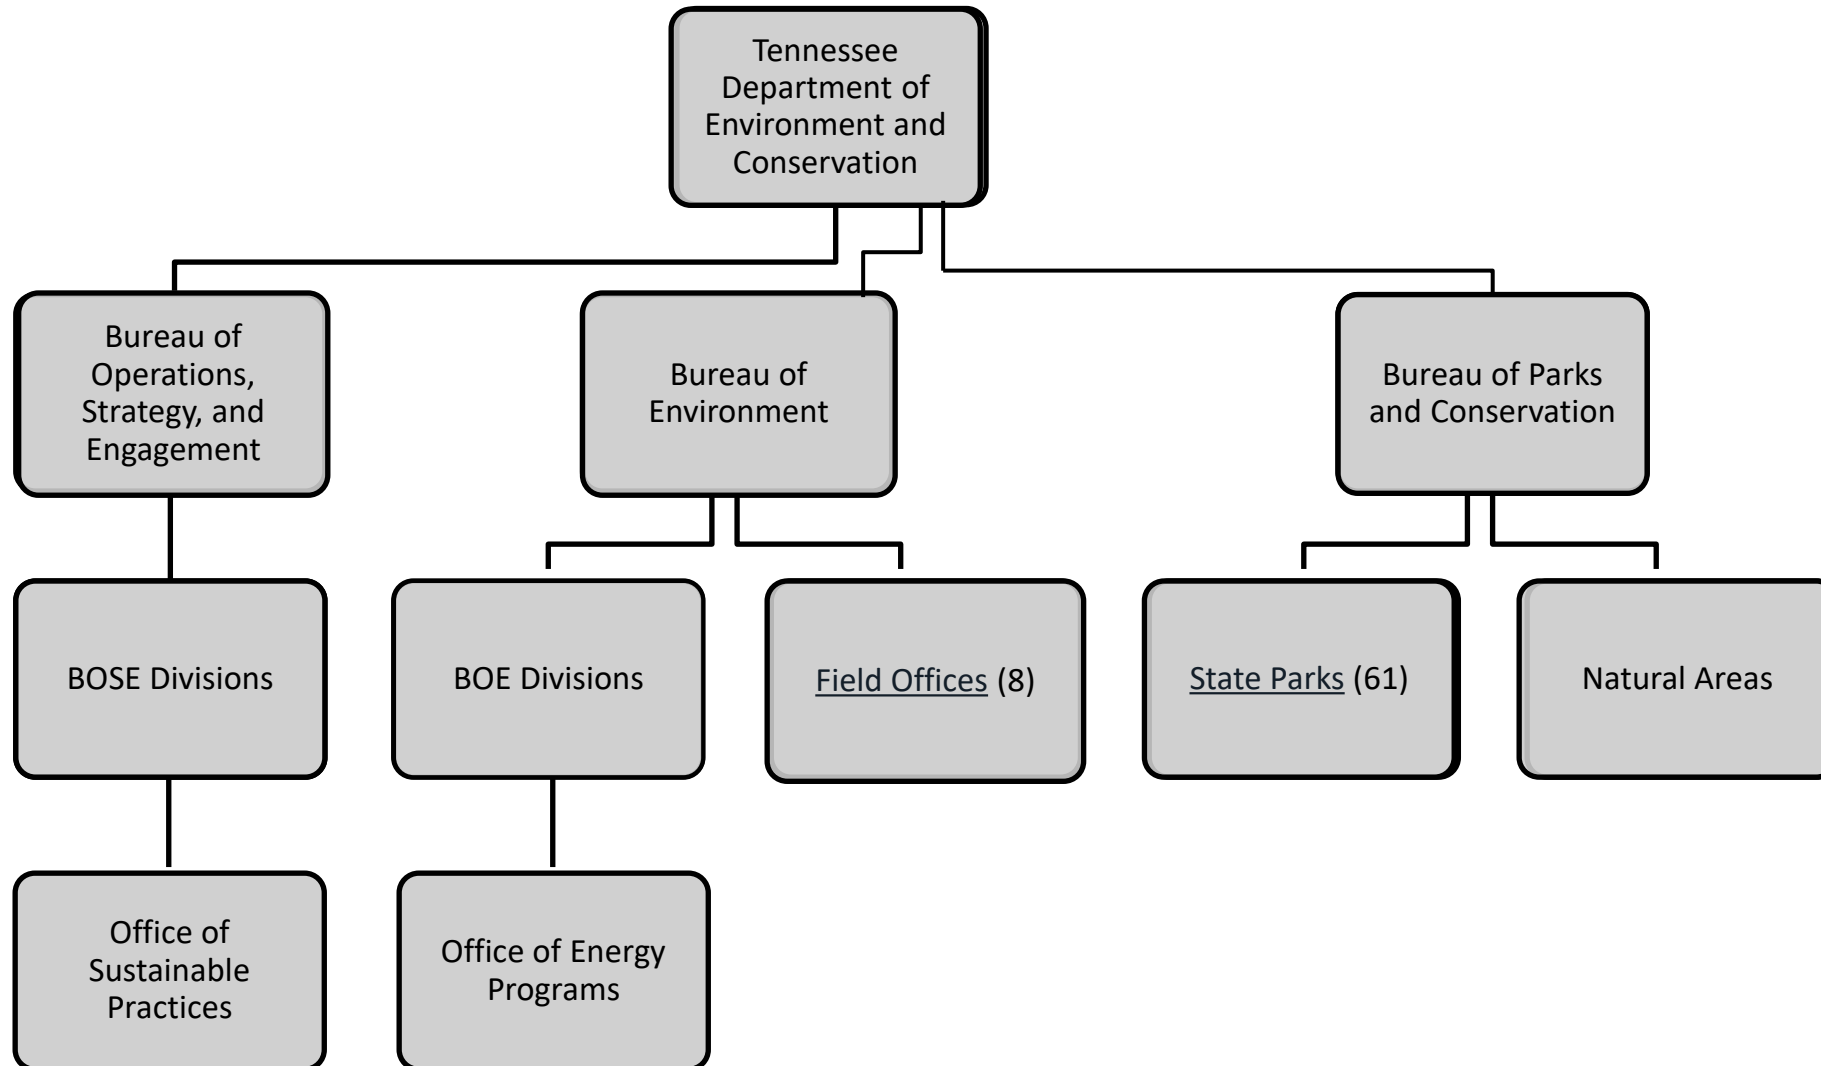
Tennessee Department of Environment and Conservation

Bureau of Operations, Strategy, and Engagement

Bureau of Environment

Bureau of Parks and Conservation

BOSE Divisions

BOE Divisions

Field Offices (8)

State Parks (61)

Natural Areas

Office of Sustainable Practices

Office of Energy Programs